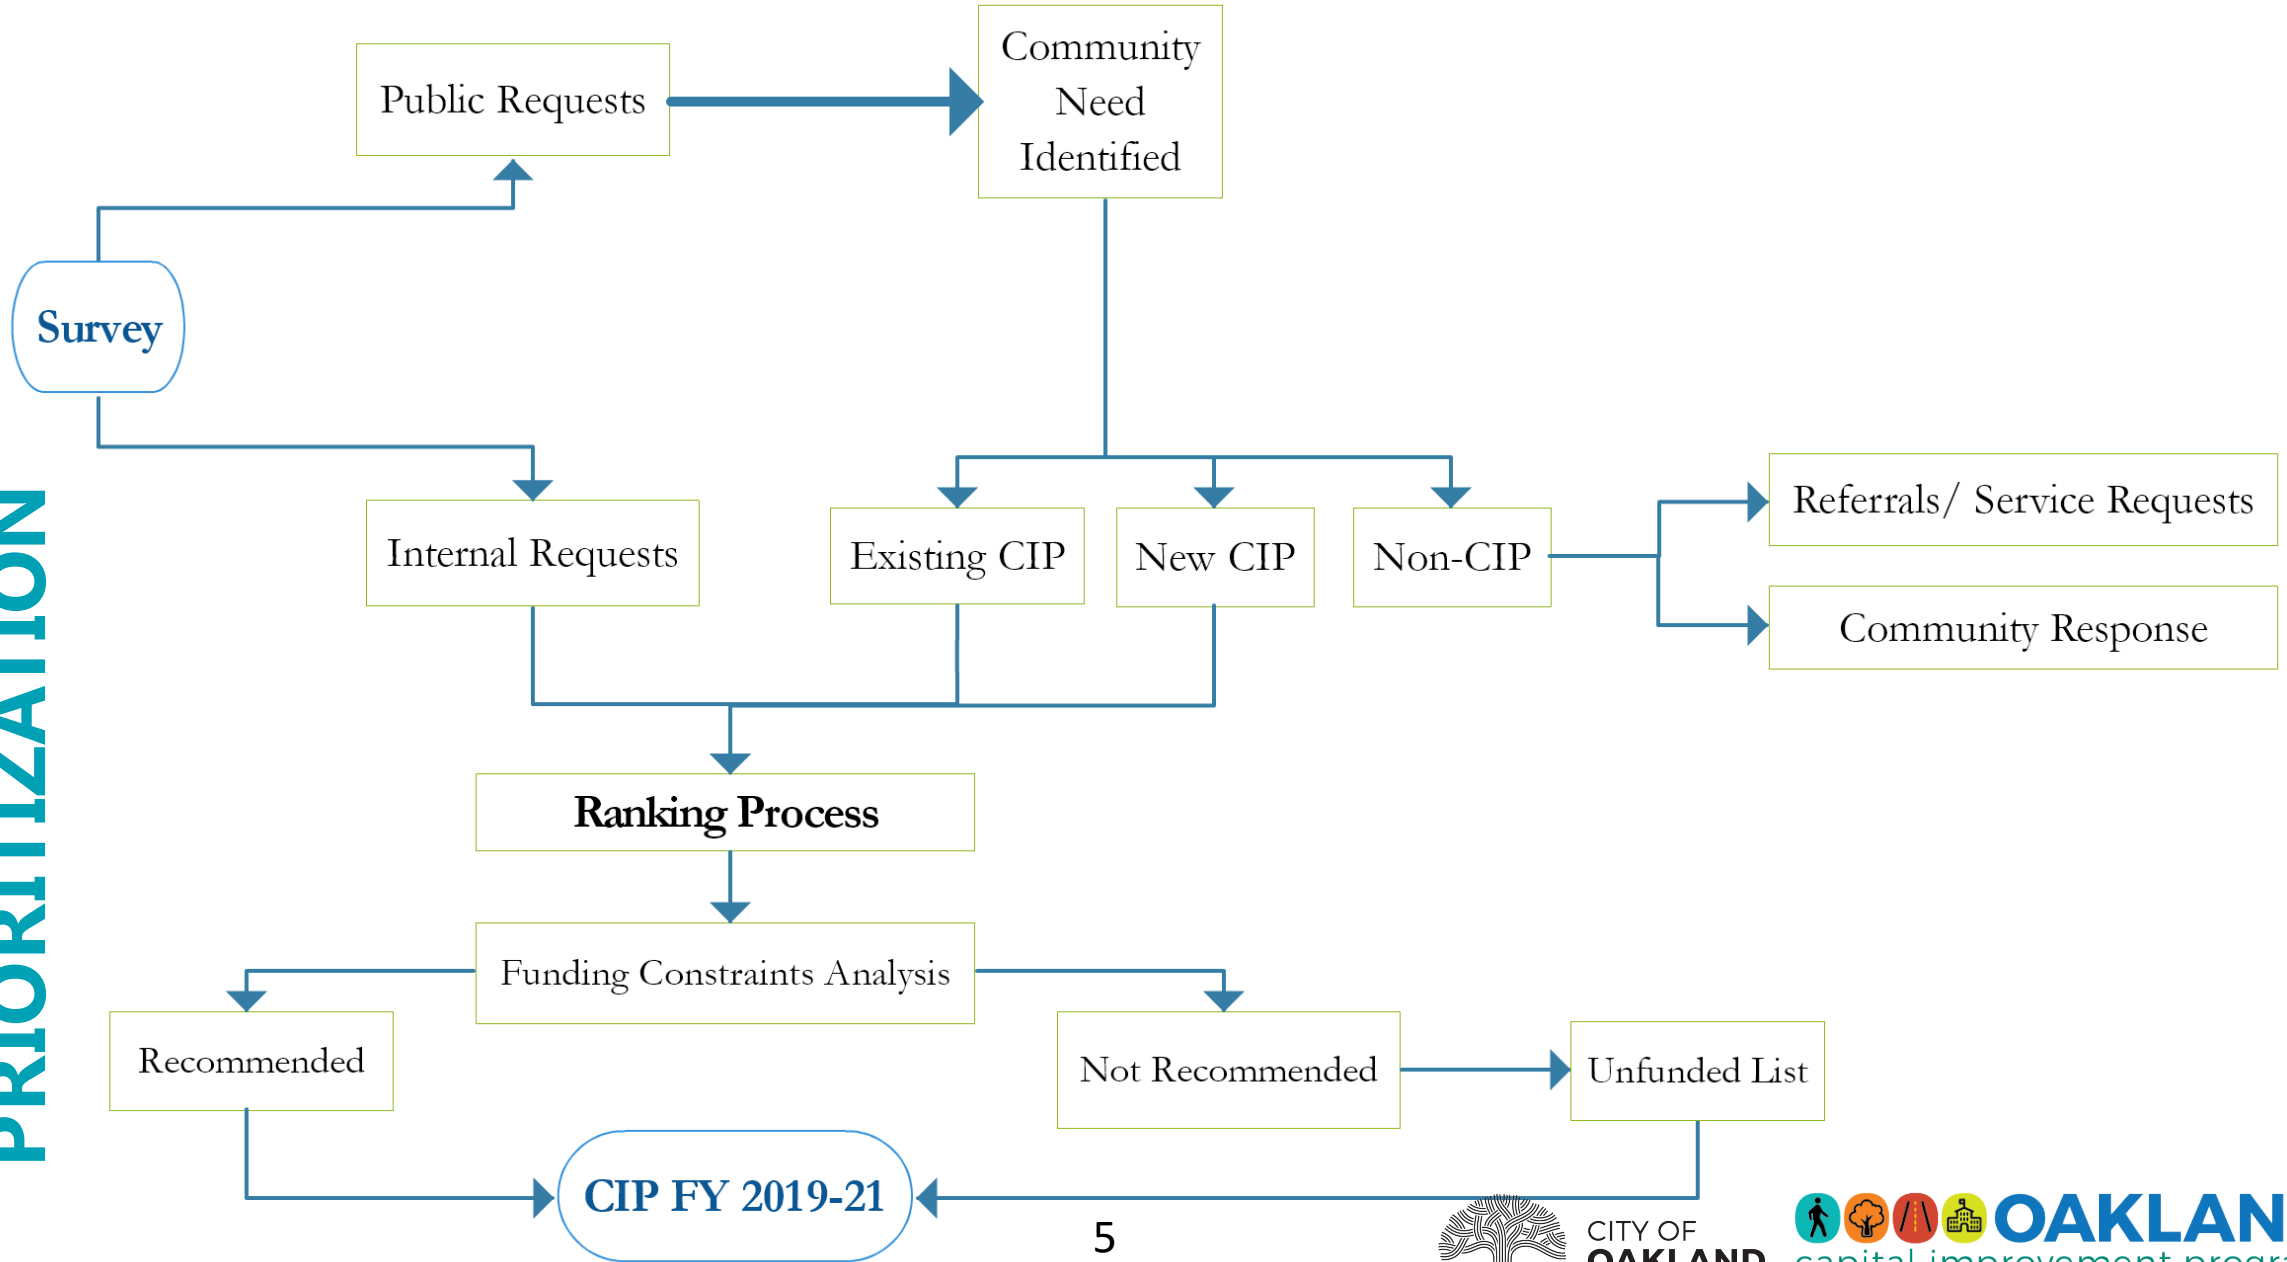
PRIORITIZATION

Public Requests

Community Need Identified

Survey

Internal Requests

Existing CIP

New CIP

Non-CIP

Referrals/ Service Requests

Community Response

Ranking Process

Funding Constraints Analysis

Recommended

Not Recommended

Unfunded List

CIP FY 2019-21

5

CITY OF OAKLAND

OAKLAN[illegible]
capital improvement progr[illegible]